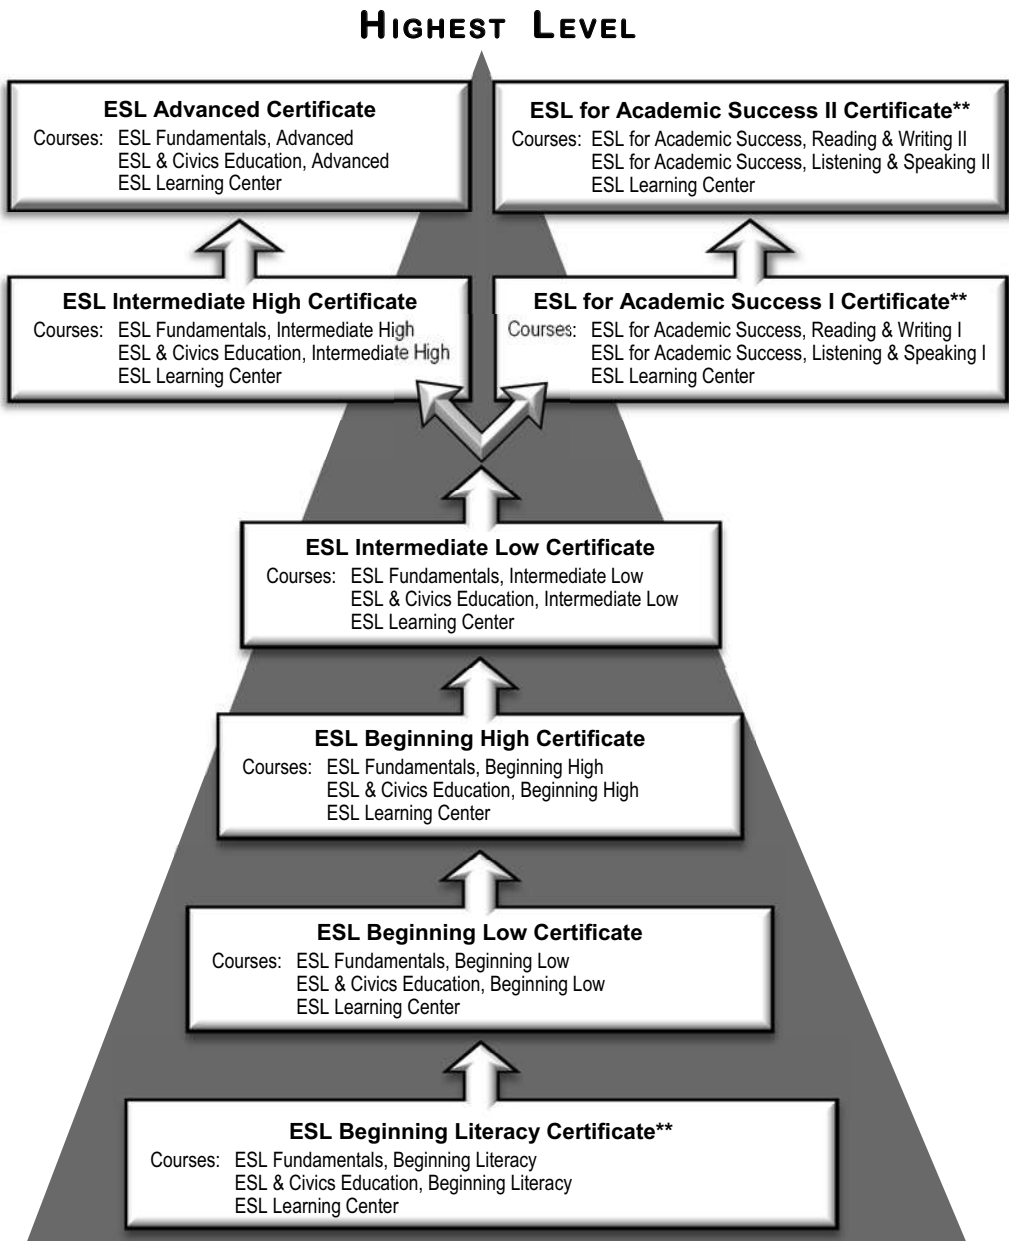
HIGHEST LEVEL

ESL Advanced Certificate
Courses: ESL Fundamentals, Advanced
ESL & Civics Education, Advanced
ESL Learning Center

ESL for Academic Success II Certificate**
Courses: ESL for Academic Success, Reading & Writing II
ESL for Academic Success, Listening & Speaking II
ESL Learning Center

ESL Intermediate High Certificate
Courses: ESL Fundamentals, Intermediate High
ESL & Civics Education, Intermediate High
ESL Learning Center

ESL for Academic Success I Certificate**
Courses: ESL for Academic Success, Reading & Writing I
ESL for Academic Success, Listening & Speaking I
ESL Learning Center

ESL Intermediate Low Certificate
Courses: ESL Fundamentals, Intermediate Low
ESL & Civics Education, Intermediate Low
ESL Learning Center

ESL Beginning High Certificate
Courses: ESL Fundamentals, Beginning High
ESL & Civics Education, Beginning High
ESL Learning Center

ESL Beginning Low Certificate
Courses: ESL Fundamentals, Beginning Low
ESL & Civics Education, Beginning Low
ESL Learning Center

ESL Beginning Literacy Certificate**
Courses: ESL Fundamentals, Beginning Literacy
ESL & Civics Education, Beginning Literacy
ESL Learning Center